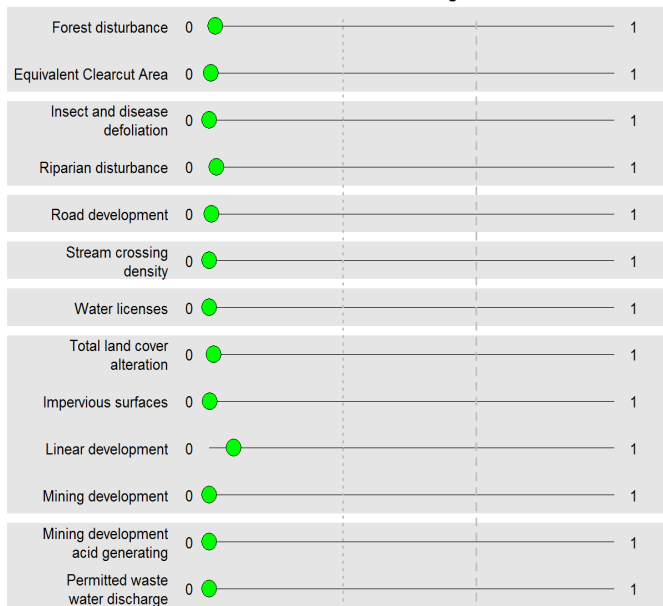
Forest disturbance 0 1

Equivalent Clearcut Area 0 1

Insect and disease defoliation 0 1

Riparian disturbance 0 1

Road development 0 1

Stream crossing density 0 1

Water licenses 0 1

Total land cover alteration 0 1

Impervious surfaces 0 1

Linear development 0 1

Mining development 0 1

Mining development acid generating 0 1

Permitted waste water discharge 0 1